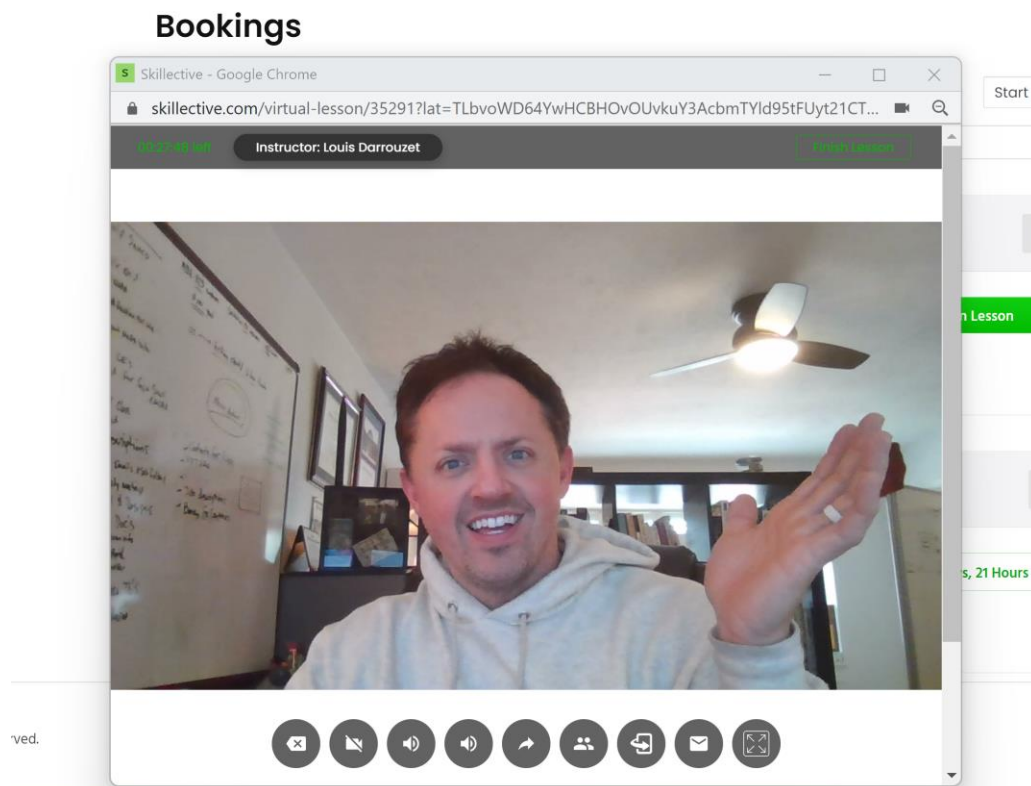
Bookings

Skillective - Google Chrome

skillective.com/virtual-lesson/35291?lat=TLbvoWD64YwHCBHOvOUvkuY3AcbmTYld95tFUyt21CT...

Start

00:27:48 left

Instructor: Louis Darrouzet

Finish Lesson

n Lesson

s, 21 Hours

rved.